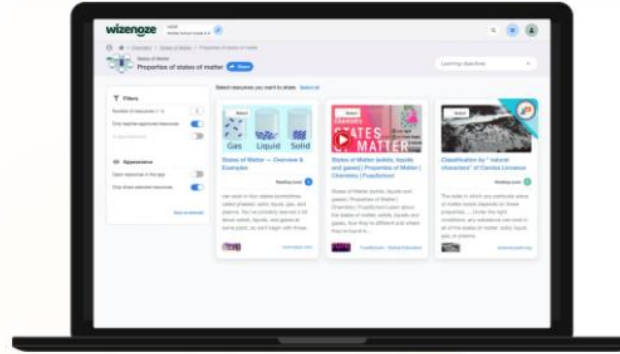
wizenoze

States of Matter
Properties of states of matter
Share

Learning objectives

Filters

Appearance

Select resources you want to share. Select all

Gas Liquid Solid

States of Matter — Overview & Examples

States of Matter (solids, liquids and gases) | Properties of Matter | Chemistry | FuseSchool

Classification by " natural characters" of Carolus Linnaeus

STATES MATTER